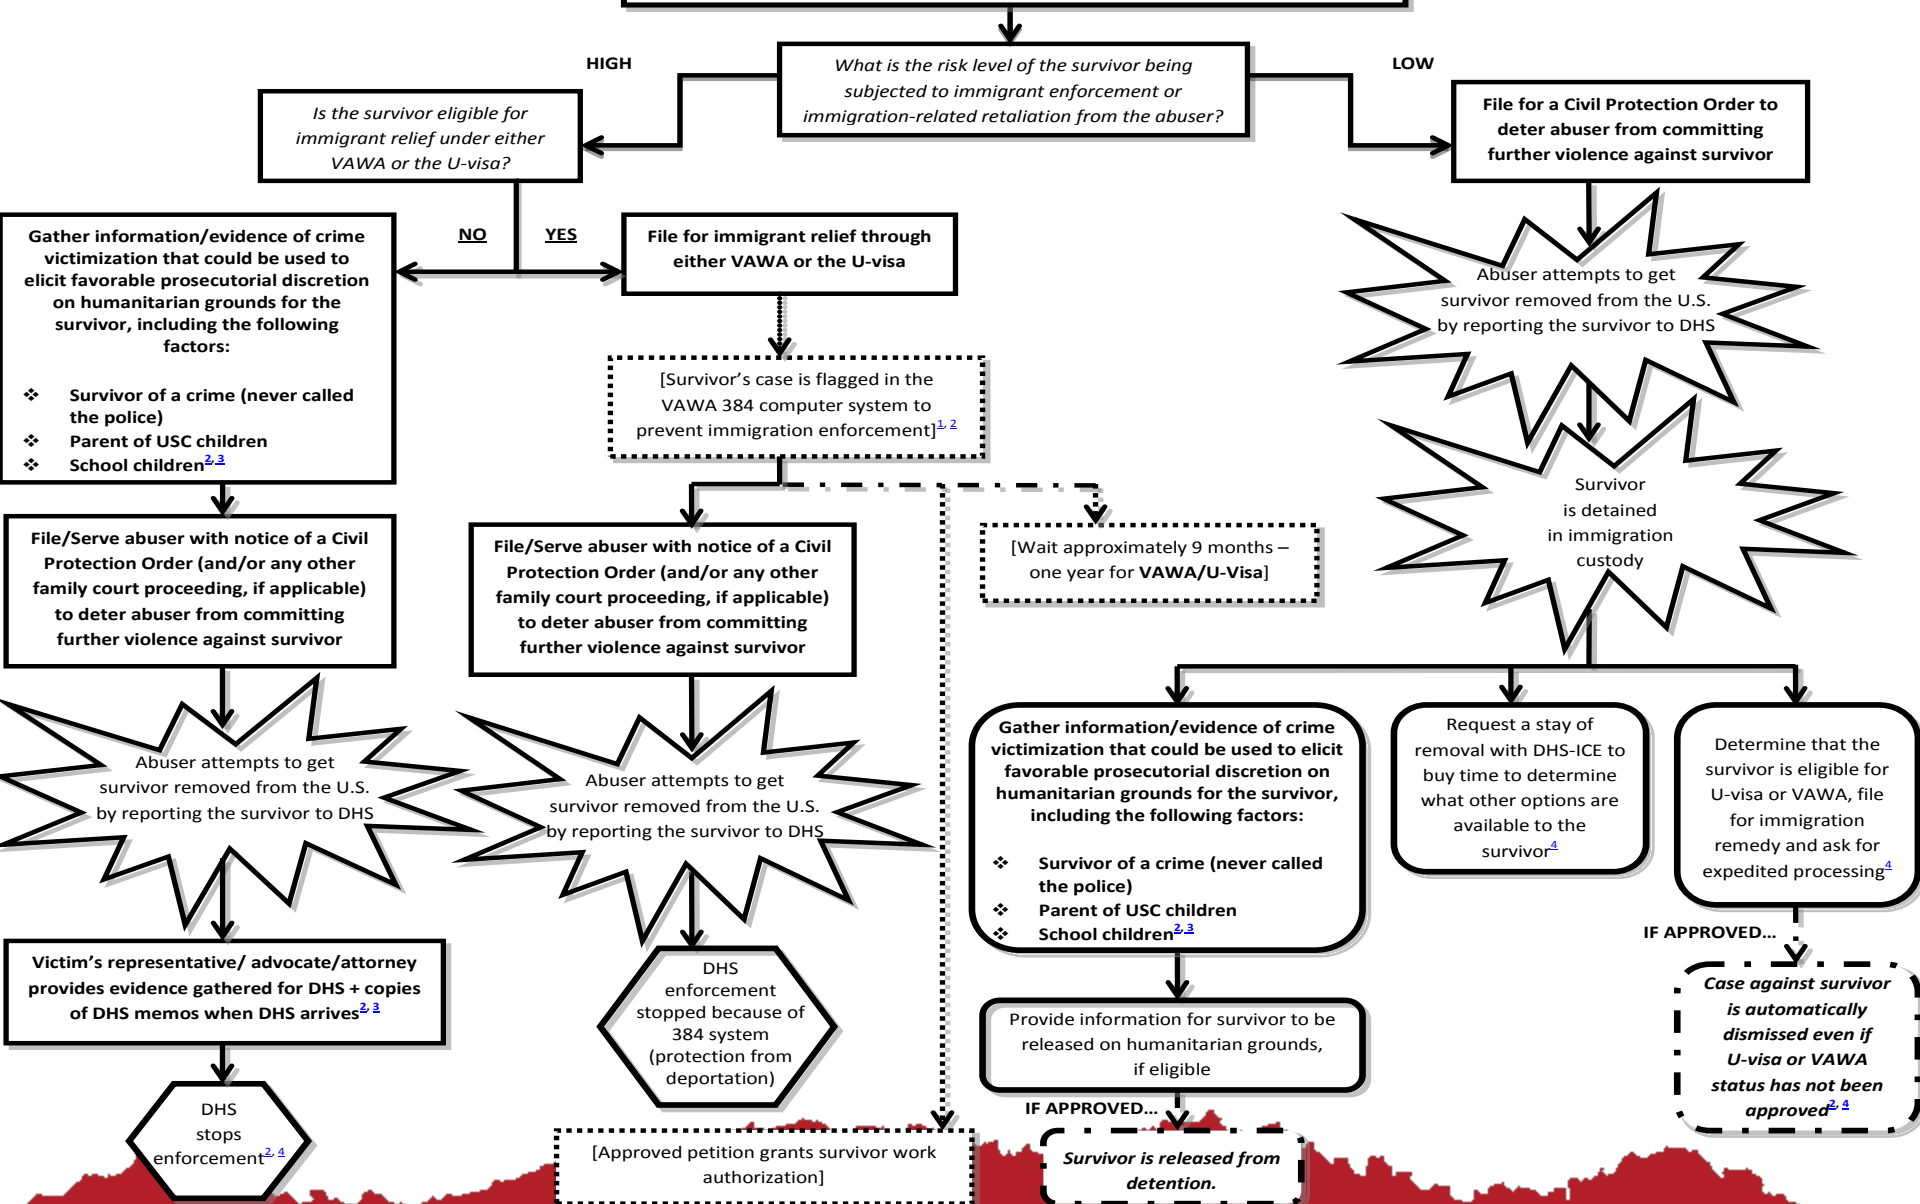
HIGH

What is the risk level of the survivor being subjected to immigrant enforcement or immigration-related retaliation from the abuser?

LOW

Is the survivor eligible for immigrant relief under either VAWA or the U-visa?

File for a Civil Protection Order to deter abuser from committing further violence against survivor

NO

YES

Gather information/evidence of crime victimization that could be used to elicit favorable prosecutorial discretion on humanitarian grounds for the survivor, including the following factors:

❖ Survivor of a crime (never called the police)
❖ Parent of USC children
❖ School children$^{2, 3}$

File for immigrant relief through either VAWA or the U-visa

Abuser attempts to get survivor removed from the U.S. by reporting the survivor to DHS

[Survivor's case is flagged in the VAWA 384 computer system to prevent immigration enforcement]$^{1, 2}$

Survivor is detained in immigration custody

File/Serve abuser with notice of a Civil Protection Order (and/or any other family court proceeding, if applicable) to deter abuser from committing further violence against survivor

File/Serve abuser with notice of a Civil Protection Order (and/or any other family court proceeding, if applicable) to deter abuser from committing further violence against survivor

[Wait approximately 9 months – one year for VAWA/U-Visa]

Gather information/evidence of crime victimization that could be used to elicit favorable prosecutorial discretion on humanitarian grounds for the survivor, including the following factors:

❖ Survivor of a crime (never called the police)
❖ Parent of USC children
❖ School children$^{2, 3}$

Request a stay of removal with DHS-ICE to buy time to determine what other options are available to the survivor$^{4}$

Determine that the survivor is eligible for U-visa or VAWA, file for immigration remedy and ask for expedited processing$^{4}$

Abuser attempts to get survivor removed from the U.S. by reporting the survivor to DHS

Abuser attempts to get survivor removed from the U.S. by reporting the survivor to DHS

IF APPROVED...

Victim's representative/ advocate/attorney provides evidence gathered for DHS + copies of DHS memos when DHS arrives$^{2, 3}$

DHS enforcement stopped because of 384 system (protection from deportation)

Provide information for survivor to be released on humanitarian grounds, if eligible

Case against survivor is automatically dismissed even if U-visa or VAWA status has not been approved$^{2, 4}$

IF APPROVED...

DHS stops enforcement$^{2, 4}$

[Approved petition grants survivor work authorization]

Survivor is released from detention.